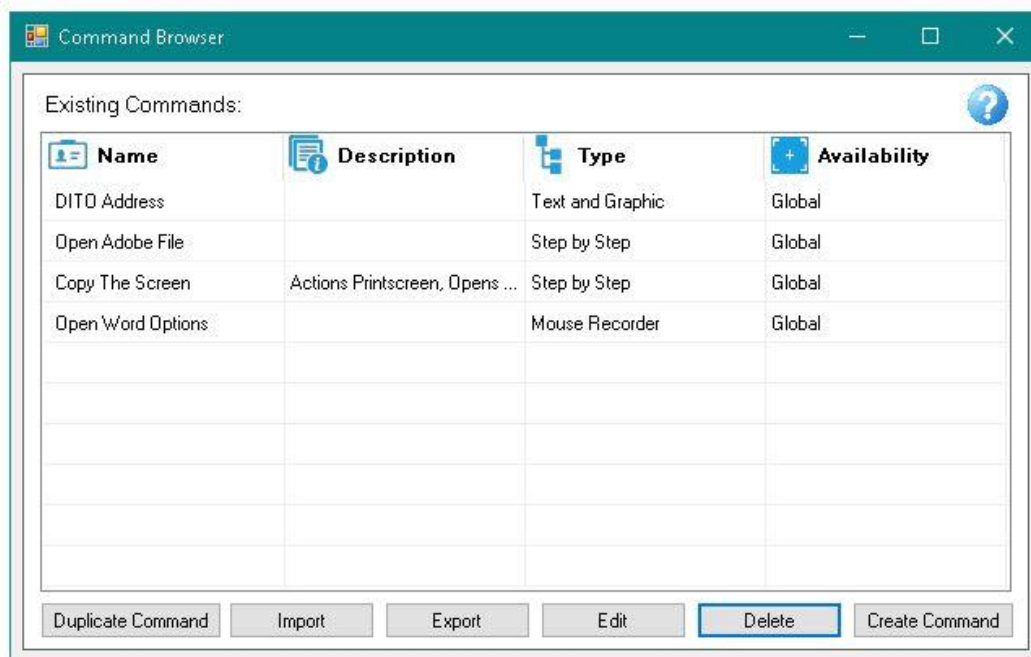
Command Browser

Existing Commands:

| Name | Description | Type | Availability |
|---|---|---|---|
| DITO Address | | Text and Graphic | Global |
| Open Adobe File | | Step by Step | Global |
| Copy The Screen | Actions Printscreen, Opens ... | Step by Step | Global |
| Open Word Options | | Mouse Recorder | Global |

Duplicate Command Import Export Edit Delete Create Command